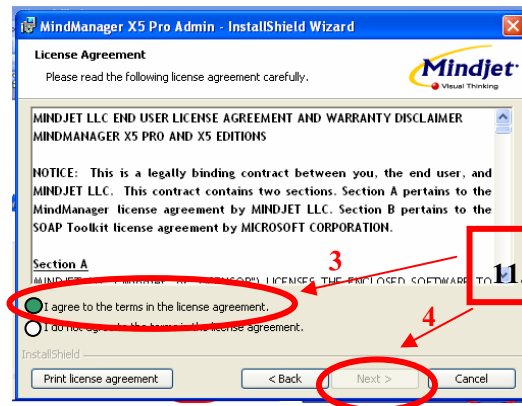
MindManager X5 Pro Admin - InstallShield Wizard

License Agreement

Please read the following license agreement carefully.

Mindjet
Visual Thinking

MINDJET LLC END USER LICENSE AGREEMENT AND WARRANTY DISCLAIMER MINDMANAGER X5 PRO AND X5 EDITIONS

NOTICE: This is a legally binding contract between you, the end user, and MINDJET LLC. This contract contains two sections. Section A pertains to the MindManager license agreement by MINDJET LLC. Section B pertains to the SOAP Toolkit license agreement by MICROSOFT CORPORATION.

Section A

MINDJET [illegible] LICENSES THE ENCLOSED SOFTWARE TO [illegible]

3

11

4

I agree to the terms in the license agreement.

I do not agree to the terms in the license agreement.

InstallShield

Print license agreement

< Back

Next >

Cancel